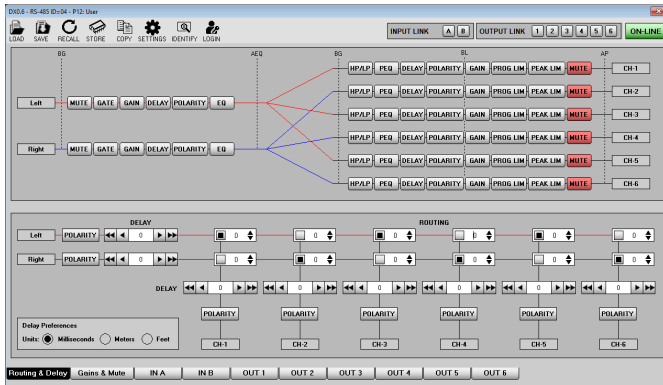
DX0.6 - RS-485 ID=04 - P12: User

LOAD SAVE RECALL STORE COPY SETTINGS IDENTIFY LOGIN

INPUT LINK A B OUTPUT LINK 1 2 3 4 5 6 ON-LINE

BG AEQ BG BL AP

Left MUTE GATE GAIN DELAY POLARITY EQ

Right MUTE GATE GAIN DELAY POLARITY EQ

HP/LP PEQ DELAY POLARITY GAIN PROG LIM PEAK LIM MUTE CH-1
HP/LP PEQ DELAY POLARITY GAIN PROG LIM PEAK LIM MUTE CH-2
HP/LP PEQ DELAY POLARITY GAIN PROG LIM PEAK LIM MUTE CH-3
HP/LP PEQ DELAY POLARITY GAIN PROG LIM PEAK LIM MUTE CH-4
HP/LP PEQ DELAY POLARITY GAIN PROG LIM PEAK LIM MUTE CH-5
HP/LP PEQ DELAY POLARITY GAIN PROG LIM PEAK LIM MUTE CH-6

DELAY ROUTING

Left POLARITY 0 0 0 0 0 0 0
Right POLARITY 0 0 0 0 0 0 0

DELAY 0 0 0 0 0 0

POLARITY POLARITY POLARITY POLARITY POLARITY POLARITY

CH-1 CH-2 CH-3 CH-4 CH-5 CH-6

Delay Preferences
Units: Milliseconds Meters Feet

Routing & Delay Gains & Mute IN A IN B OUT 1 OUT 2 OUT 3 OUT 4 OUT 5 OUT 6